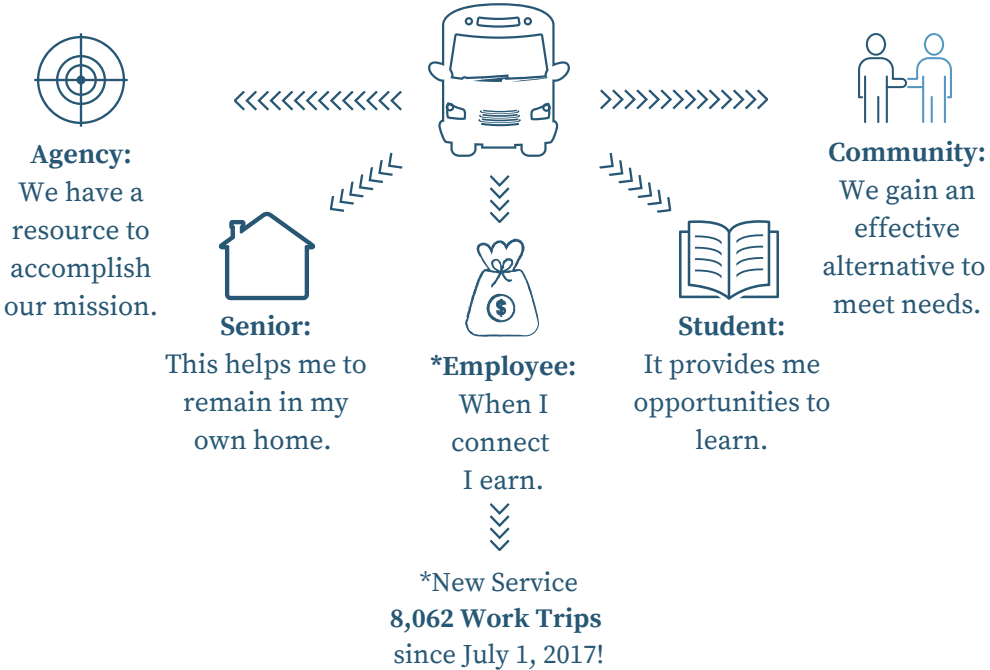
**Agency:**
We have a resource to accomplish our mission.

**Senior:**
This helps me to remain in my own home.

***Employee:**
When I connect I earn.

**Student:**
It provides me opportunities to learn.

**Community:**
We gain an effective alternative to meet needs.

*New Service
**8,062 Work Trips**
since July 1, 2017!